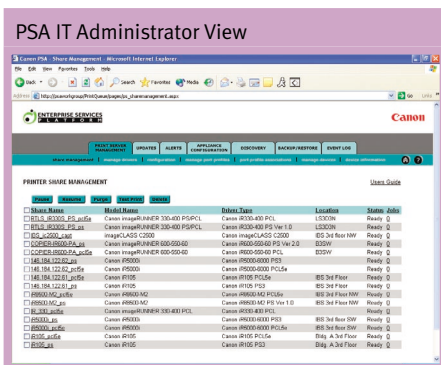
PSA IT Administrator View

Canon PSA - Share Management - Microsoft Internet Explorer

File Edit View Favorites Tools Help

Back Search Favorites Media

Address http://psaworkgroup/PrintQueue/pages/ps_sharemanagement.aspx

Go Links

ENTERPRISE SERVICES PLATFORM

Canon

PRINT SERVER MANAGEMENT | UPDATES | ALERTS | APPLIANCE CONFIGURATION | DISCOVERY | BACKUP/RESTORE | EVENT LOG

share management | manage drivers | configuration | manage port profiles | port profile associations | manage devices | device information

PRINTER SHARE MANAGEMENT

Users Guide

Pause Resume Purge Test Print Delete

| Share Name | Model Name | Driver Type | Location | Status | Jobs |
|---|---|---|---|---|---|
| BTLS_IR330S_pcl5e | Canon imageRUNNER 330-400 PS/PCL | Canon iR330-400 PCL | LS3C0N | Ready | 0 |
| BTLS_IR330S_PS_ps | Canon imageRUNNER 330-400 PS/PCL | Canon iR330-400 PS Ver 1.0 | LS3C0N | Ready | 0 |
| IBS_ic2500_capt | Canon imageCLASS C2500 | Canon imageCLASS C2500 | IBS 3rd floor NW | Ready | 0 |
| COPIER-IR600-PA_ps | Canon imageRUNNER 600-550-60 | Canon iR600-550-60 PS Ver 2.0 | B3SW | Ready | 0 |
| COPIER-IR600-PA_pcl5e | Canon imageRUNNER 600-550-60 | Canon iR600-550-60 PCL | B3SW | Ready | 0 |
| 148.184.122.62_ps | Canon iR5000i | Canon iR5000-6000 PS3 | | Ready | 0 |
| 148.184.122.62_pcl5e | Canon iR5000i | Canon iR5000-6000 PCL5e | | Ready | 0 |
| 148.184.122.61_pcl5e | Canon iR105 | Canon iR105 PCL5e | IBS 3rd Floor | Ready | 0 |
| 148.184.122.61_ps | Canon iR105 | Canon iR105 PS3 | IBS 3rd Floor | Ready | 0 |
| iR8600-M2_pcl5e | Canon iR8600-M2 | Canon iR8600-M2 PCL5e | IBS 3rd floor NW | Ready | 0 |
| iR8600-M2_ps | Canon iR8600-M2 | Canon iR8600-M2 PS Ver 1.0 | IBS 3rd floor NW | Ready | 0 |
| IR_330_pcl5e | Canon imageRUNNER 330-400 PCL | Canon iR330-400 PCL | | Ready | 0 |
| iR5000i_ps | Canon iR5000i | Canon iR5000-6000 PS3 | IBS 3rd floor SW | Ready | 0 |
| iR5000i_pcl5e | Canon iR5000i | Canon iR5000-6000 PCL5e | IBS 3rd floor SW | Ready | 0 |
| iR105_pcl5e | Canon iR105 | Canon iR105 PCL5e | Bldg. A 3rd Floor | Ready | 0 |
| iR105_ps | Canon iR105 | Canon iR105 PS3 | Bldg. A 3rd Floor | Ready | 0 |